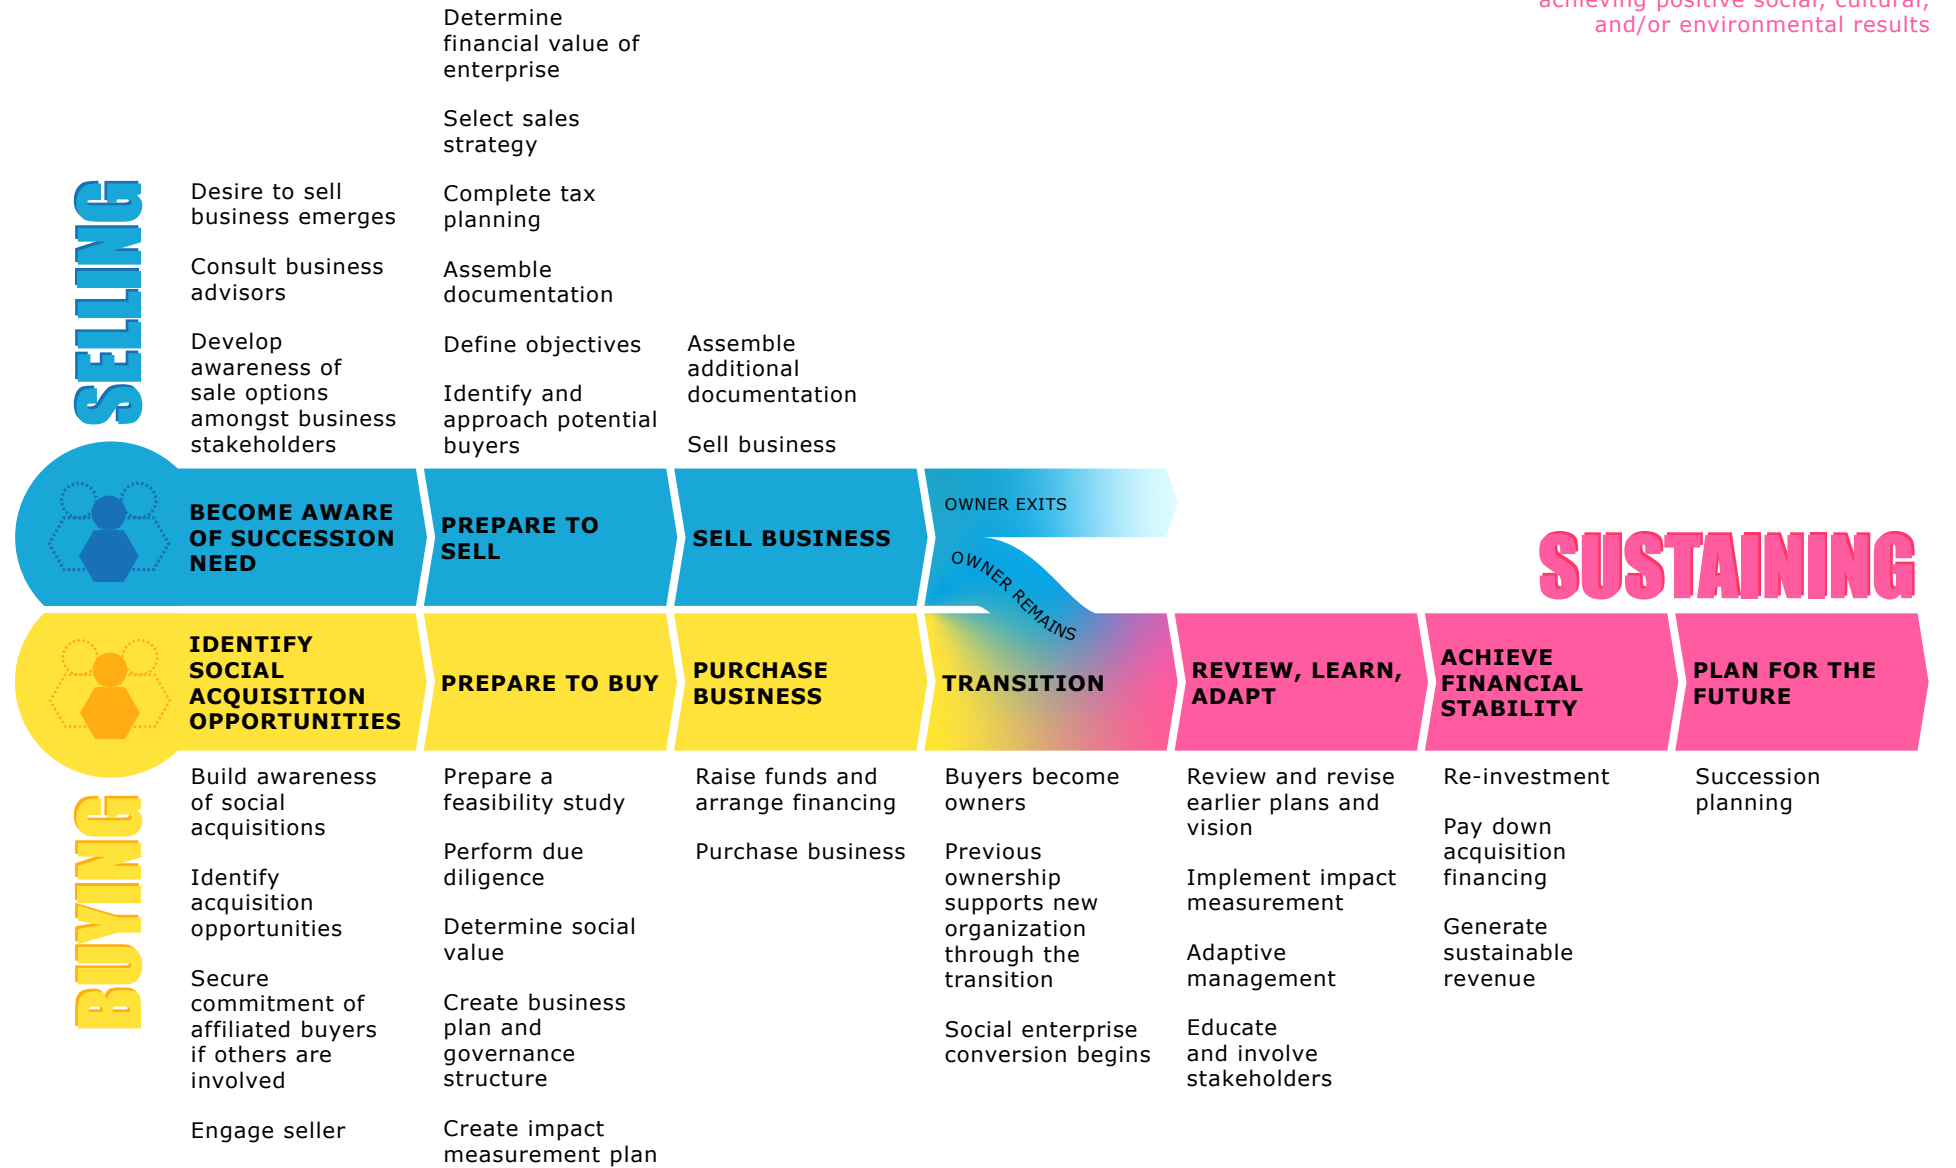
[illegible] positive social, cultural, and/or environmental results

SELLING

Desire to sell business emerges

Consult business advisors

Develop awareness of sale options amongst business stakeholders

Determine financial value of enterprise

Select sales strategy

Complete tax planning

Assemble documentation

Define objectives

Identify and approach potential buyers

Assemble additional documentation

Sell business

BECOME AWARE OF SUCCESSION NEED

PREPARE TO SELL

SELL BUSINESS

OWNER EXITS

OWNER REMAINS

SUSTAINING

IDENTIFY SOCIAL ACQUISITION OPPORTUNITIES

PREPARE TO BUY

PURCHASE BUSINESS

TRANSITION

REVIEW, LEARN, ADAPT

ACHIEVE FINANCIAL STABILITY

PLAN FOR THE FUTURE

BUYING

Build awareness of social acquisitions

Identify acquisition opportunities

Secure commitment of affiliated buyers if others are involved

Engage seller

Prepare a feasibility study

Perform due diligence

Determine social value

Create business plan and governance structure

Create impact measurement plan

Raise funds and arrange financing

Purchase business

Buyers become owners

Previous ownership supports new organization through the transition

Social enterprise conversion begins

Review and revise earlier plans and vision

Implement impact measurement

Adaptive management

Educate and involve stakeholders

Re-investment

Pay down acquisition financing

Generate sustainable revenue

Succession planning